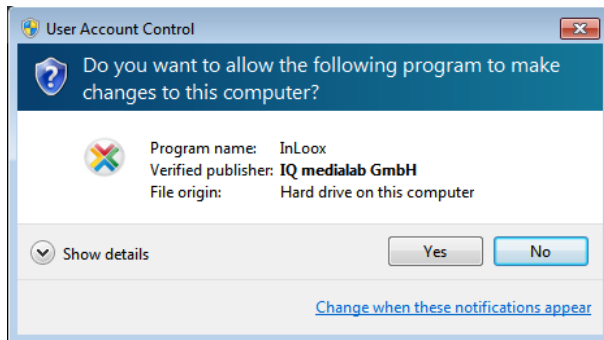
User Account Control

Do you want to allow the following program to make changes to this computer?

| | |
|---|---|
| Program name: | InLoox |
| Verified publisher: | IQ medialab GmbH |
| File origin: | Hard drive on this computer |

Show details

Yes

No

Change when these notifications appear